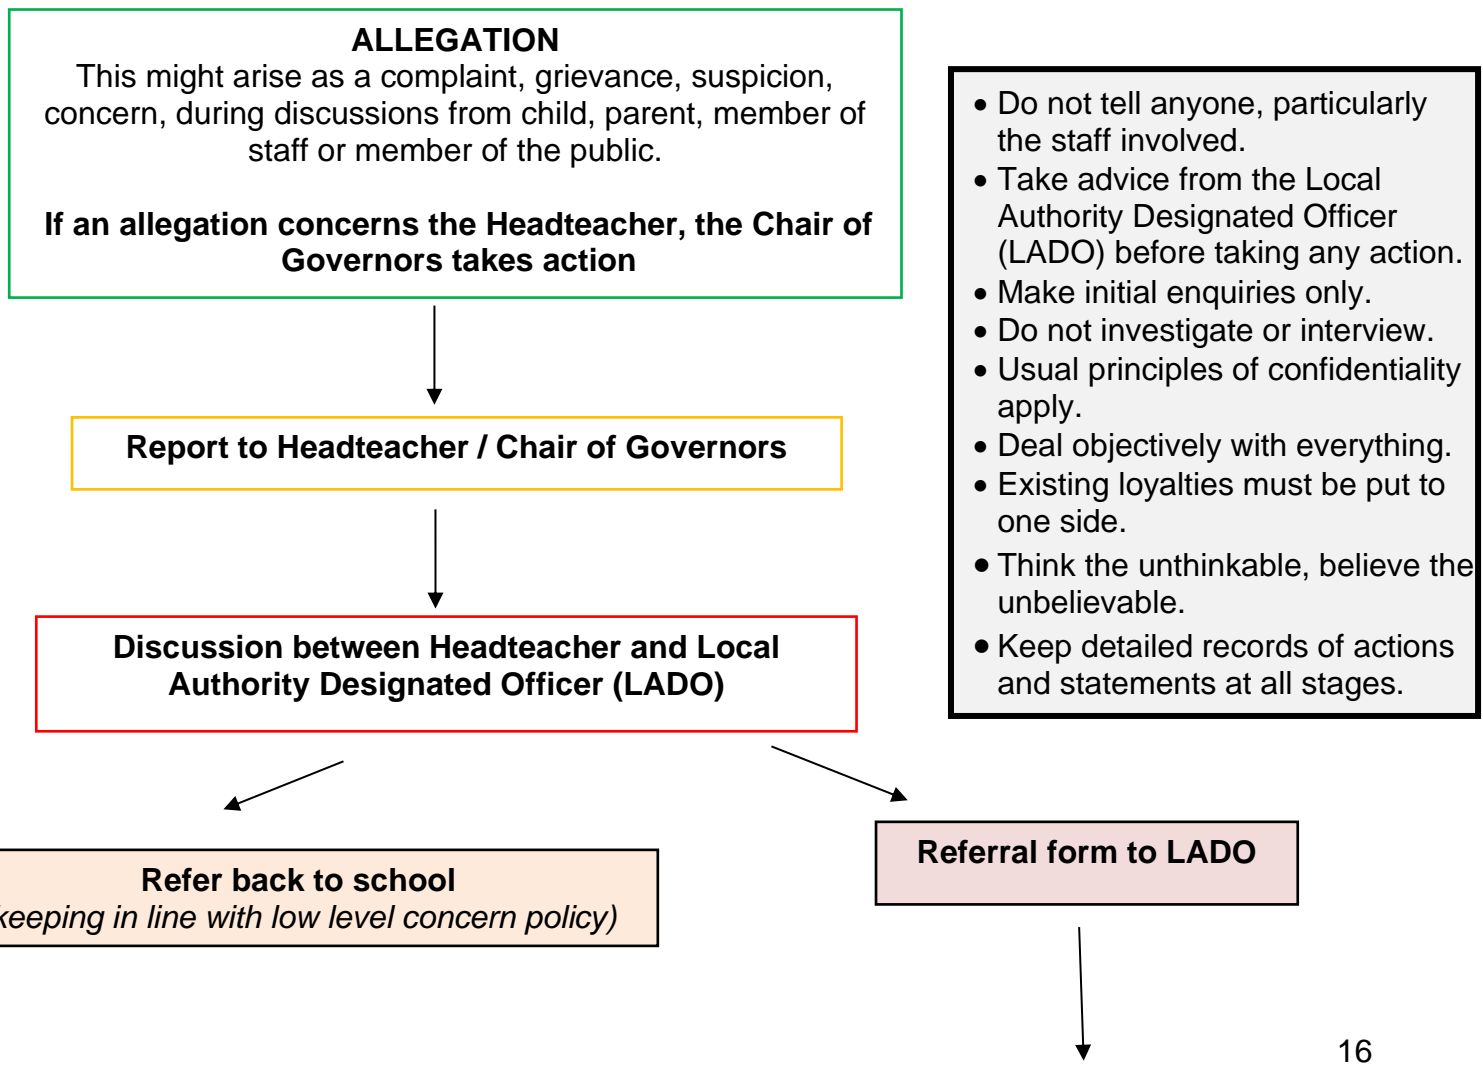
**ALLEGATION**
This might arise as a complaint, grievance, suspicion, concern, during discussions from child, parent, member of staff or member of the public.

**If an allegation concerns the Headteacher, the Chair of Governors takes action**

- Do not tell anyone, particularly the staff involved.
- Take advice from the Local Authority Designated Officer (LADO) before taking any action.
- Make initial enquiries only.
- Do not investigate or interview.
- Usual principles of confidentiality apply.
- Deal objectively with everything.
- Existing loyalties must be put to one side.
- Think the unthinkable, believe the unbelievable.
- Keep detailed records of actions and statements at all stages.

**Report to Headteacher / Chair of Governors**

**Discussion between Headteacher and Local Authority Designated Officer (LADO)**

**Refer back to school**
*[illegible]eeping in line with low level concern policy)*

**Referral form to LADO**

16